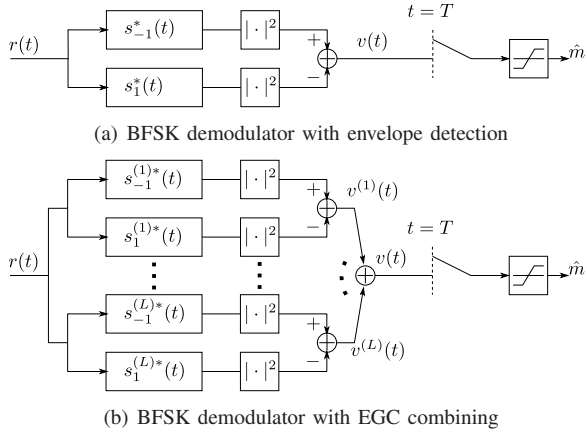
$r(t)$

$s_{-1}^{*}(t)$

$|\cdot|^2$

$s_{1}^{*}(t)$

$|\cdot|^2$

$+$

$-$

$v(t)$

$t = T$

$\hat{m}$

(a) BFSK demodulator with envelope detection

$r(t)$

$s_{-1}^{(1)*}(t)$

$|\cdot|^2$

$s_{1}^{(1)*}(t)$

$|\cdot|^2$

$+$

$-$

$v^{(1)}(t)$

$s_{-1}^{(L)*}(t)$

$|\cdot|^2$

$s_{1}^{(L)*}(t)$

$|\cdot|^2$

$+$

$-$

$v^{(L)}(t)$

$v(t)$

$t = T$

$\hat{m}$

(b) BFSK demodulator with EGC combining